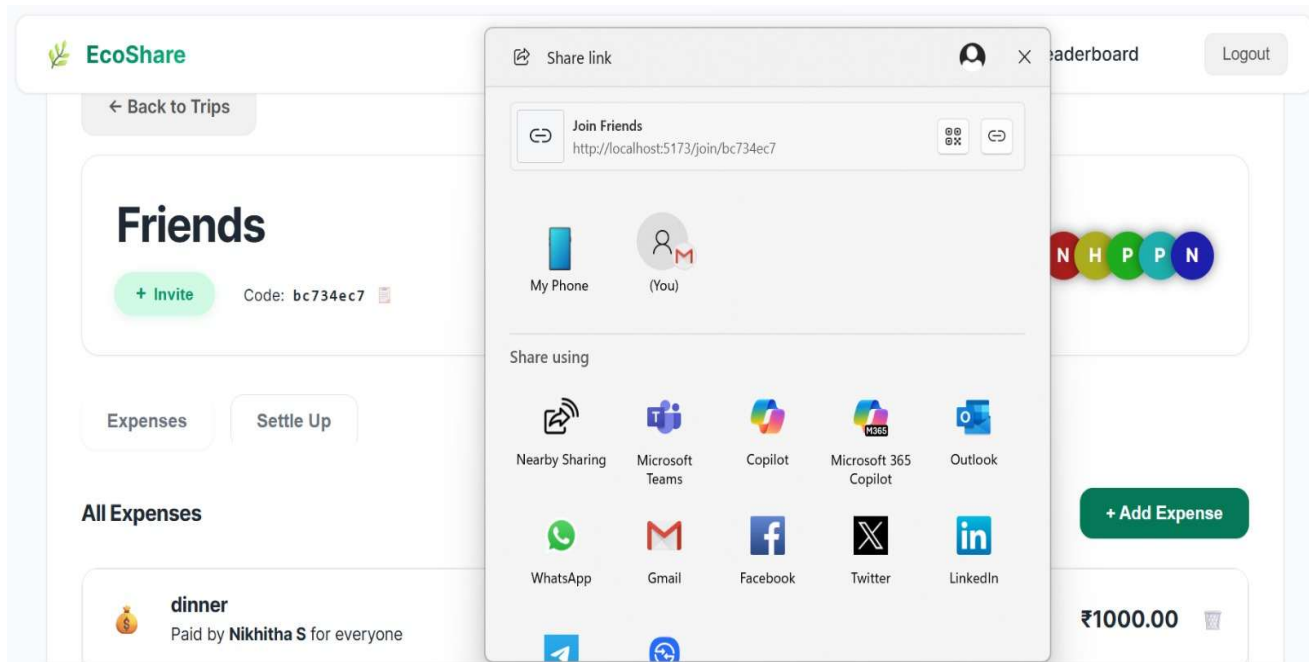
EcoShare

Share link

eaderboard

Logout

← Back to Trips

Join Friends
http://localhost:5173/join/bc734ec7

Friends

+ Invite

Code: bc734ec7

N H P P N

My Phone

(You)

Share using

Expenses

Settle Up

Nearby Sharing

Microsoft Teams

Copilot

Microsoft 365 Copilot

Outlook

All Expenses

+ Add Expense

WhatsApp

Gmail

Facebook

Twitter

LinkedIn

dinner

Paid by Nikhitha S for everyone

₹1000.00